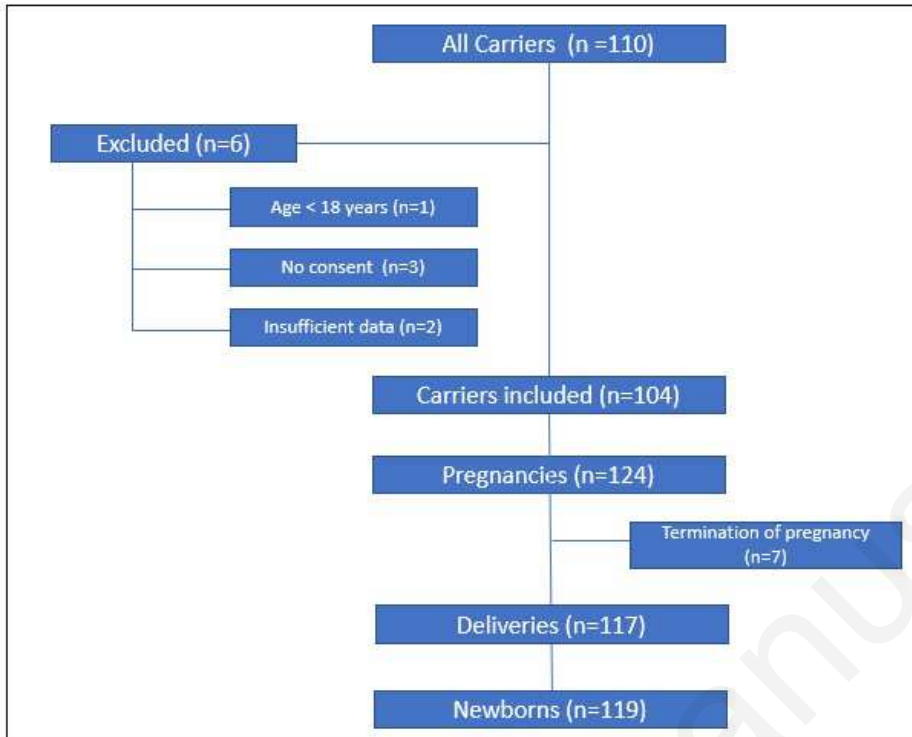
All Carriers (n =110)

Excluded (n=6)

Age < 18 years (n=1)

No consent (n=3)

Insufficient data (n=2)

Carriers included (n=104)

Pregnancies (n=124)

Termination of pregnancy (n=7)

Deliveries (n=117)

Newborns (n=119)